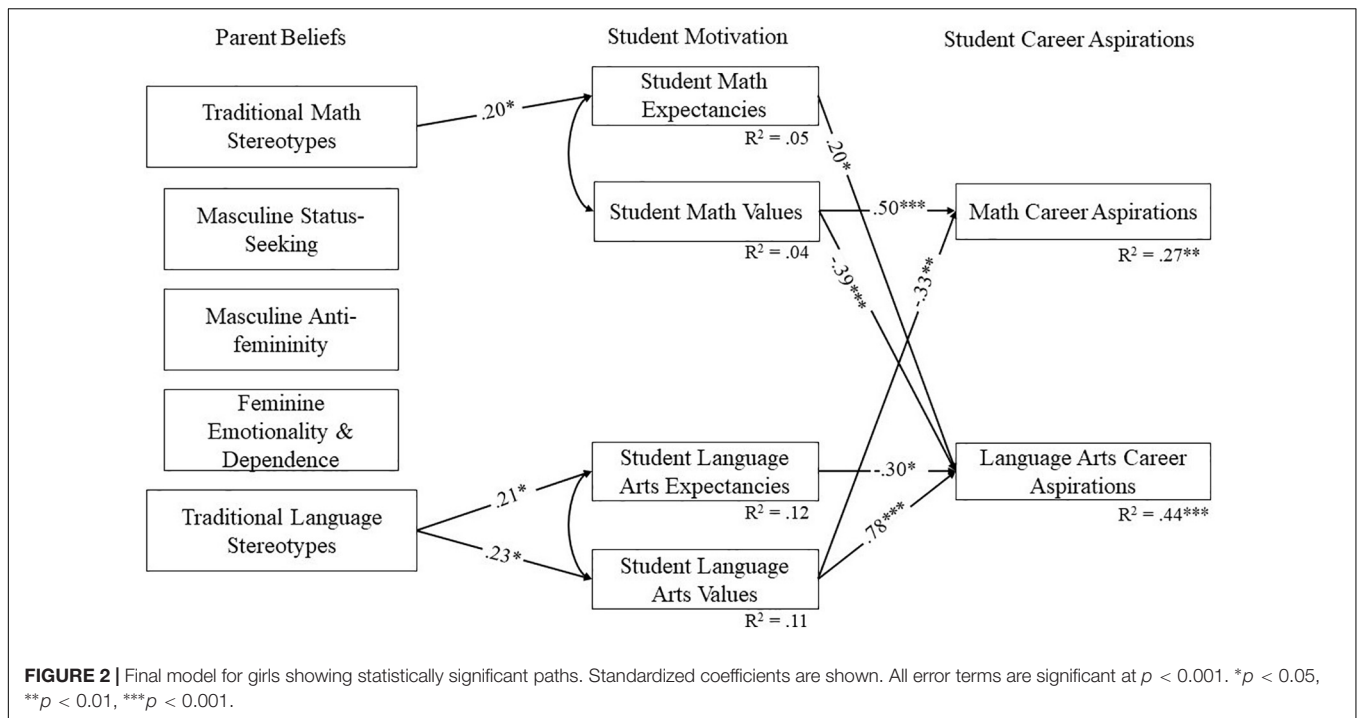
Parent Beliefs

Student Motivation

Student Career Aspirations

Traditional Math Stereotypes

.20*

Student Math Expectancies

$R^2$ = .05

.20*

Masculine Status-Seeking

Student Math Values

.50***

Math Career Aspirations

$R^2$ = .04

-.39***

-.33**

$R^2$ = .27**

Masculine Anti-femininity

Feminine Emotionality & Dependence

Student Language Arts Expectancies

-.30*

Language Arts Career Aspirations

.21*

$R^2$ = .12

Traditional Language Stereotypes

.23*

.78***

$R^2$ = .44***

Student Language Arts Values

$R^2$ = .11

**FIGURE 2 |** Final model for girls showing statistically significant paths. Standardized coefficients are shown. All error terms are significant at $p$ < 0.001. *$p$ < 0.05, **$p$ < 0.01, ***$p$ < 0.001.